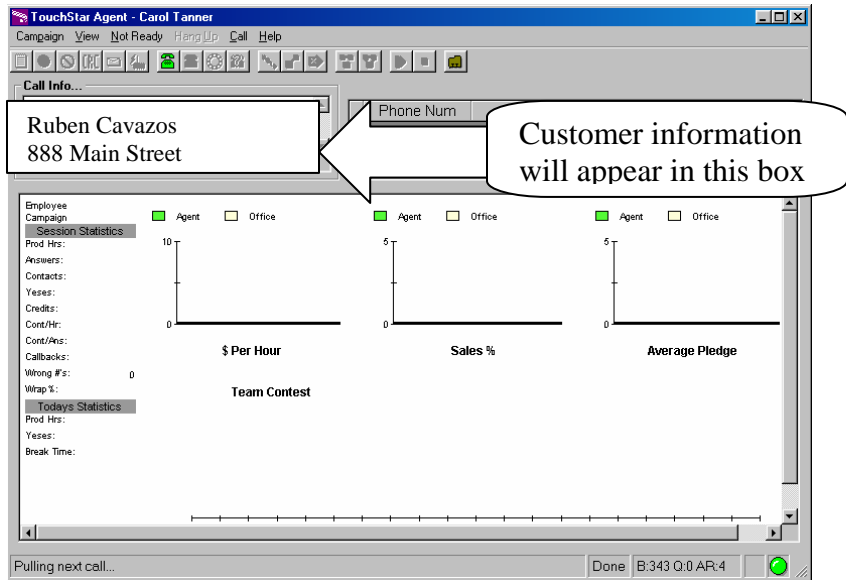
TouchStar Agent - Carol Tanner

Campaign View Not Ready Hang Up Call Help

Call Info...

Ruben Cavazos
888 Main Street

Phone Num

Customer information will appear in this box

Employee
Campaign
Session Statistics
Prod Hrs:
Answers:
Contacts:
Yeses:
Credits:
Cont/Hr:
Cont/Ans:
Callbacks:
Wrong #'s: 0
Wrap %:
Todays Statistics
Prod Hrs:
Yeses:
Break Time:

Agent Office
10
0
$ Per Hour

Agent Office
5
0
Sales %

Agent Office
5
0
Average Pledge

Team Contest

Pulling next call...

Done B:343 Q:0 AR:4